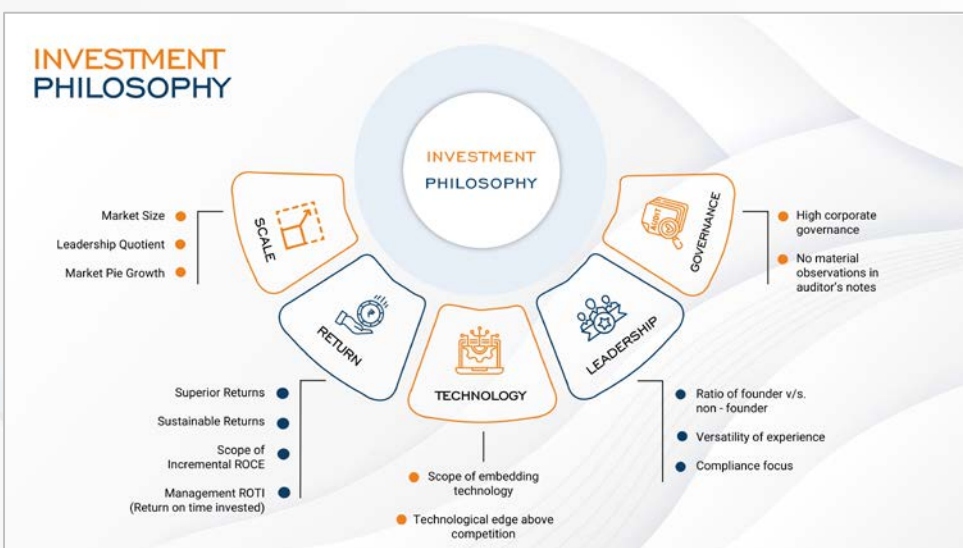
INVESTMENT
PHILOSOPHY

INVESTMENT
PHILOSOPHY

SCALE

Market Size
Leadership Quotient
Market Pie Growth

RETURN

Superior Returns
Sustainable Returns
Scope of Incremental ROCE
Management ROTI (Return on time invested)

TECHNOLOGY

Scope of embedding technology
Technological edge above competition

LEADERSHIP

Ratio of founder v/s. non - founder
Versatility of experience
Compliance focus

AUDIT

GOVERNANCE

High corporate governance
No material observations in auditor's notes